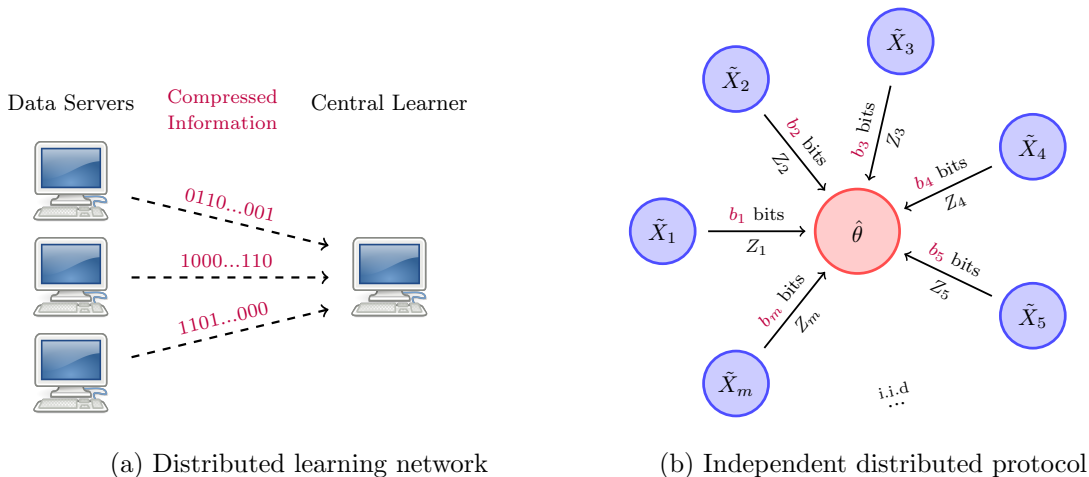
Data Servers

Compressed Information

Central Learner

0110...001

1000...110

1101...000

(a) Distributed learning network

$\tilde{X}_2$

$\tilde{X}_3$

$\tilde{X}_4$

$\tilde{X}_1$

$\tilde{X}_5$

$\tilde{X}_m$

$\hat{\theta}$

$b_2$ bits

$Z_2$

$b_3$ bits

$Z_3$

$b_4$ bits

$Z_4$

$b_1$ bits

$Z_1$

$b_5$ bits

$Z_5$

$b_m$ bits

$Z_m$

i.i.d

...

(b) Independent distributed protocol